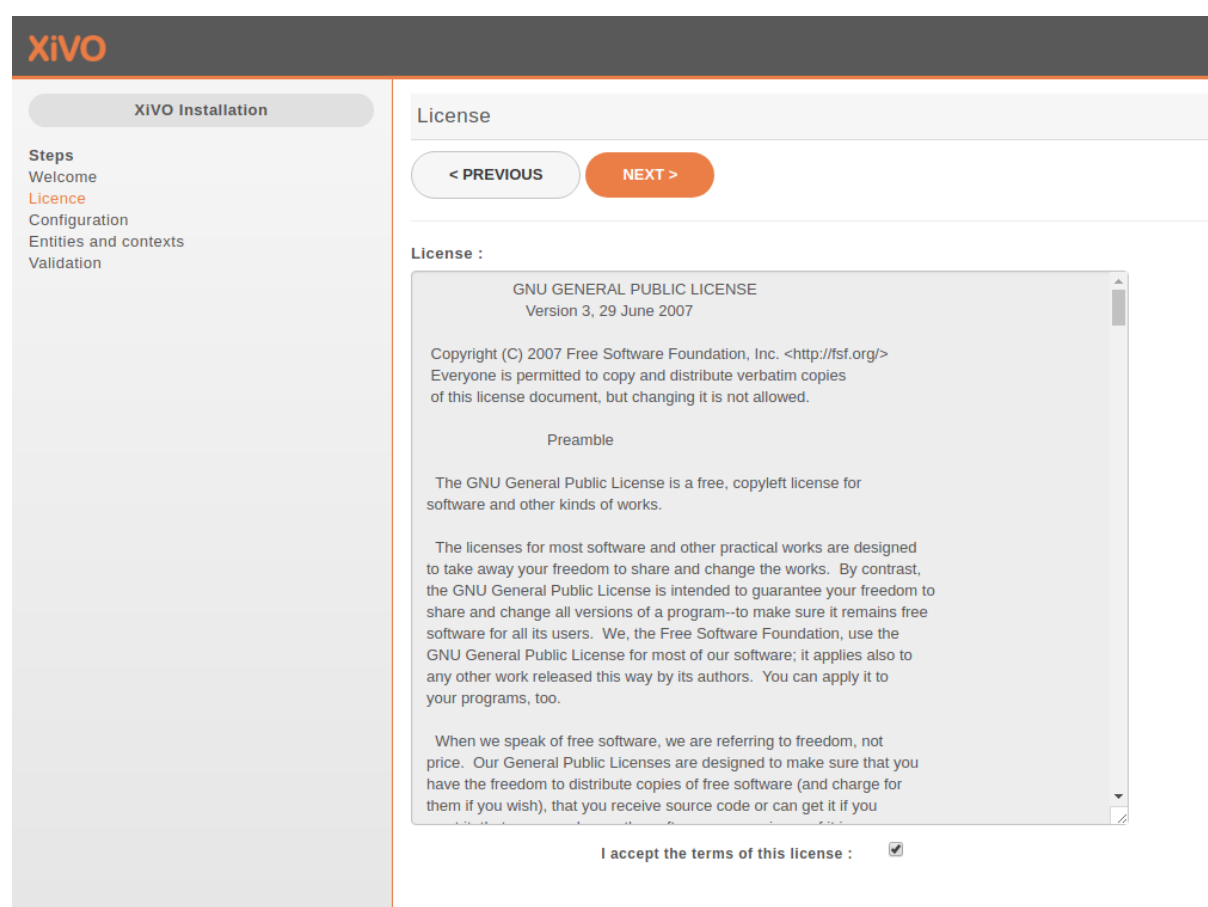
XiVO

XiVO Installation

Steps
Welcome
Licence
Configuration
Entities and contexts
Validation

License

< PREVIOUS

NEXT >

License :

GNU GENERAL PUBLIC LICENSE
Version 3, 29 June 2007

Copyright (C) 2007 Free Software Foundation, Inc. <http://fsf.org/>
Everyone is permitted to copy and distribute verbatim copies
of this license document, but changing it is not allowed.

Preamble

The GNU General Public License is a free, copyleft license for software and other kinds of works.

The licenses for most software and other practical works are designed to take away your freedom to share and change the works. By contrast, the GNU General Public License is intended to guarantee your freedom to share and change all versions of a program--to make sure it remains free software for all its users. We, the Free Software Foundation, use the GNU General Public License for most of our software; it applies also to any other work released this way by its authors. You can apply it to your programs, too.

When we speak of free software, we are referring to freedom, not price. Our General Public Licenses are designed to make sure that you have the freedom to distribute copies of free software (and charge for them if you wish), that you receive source code or can get it if you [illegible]

I accept the terms of this license :